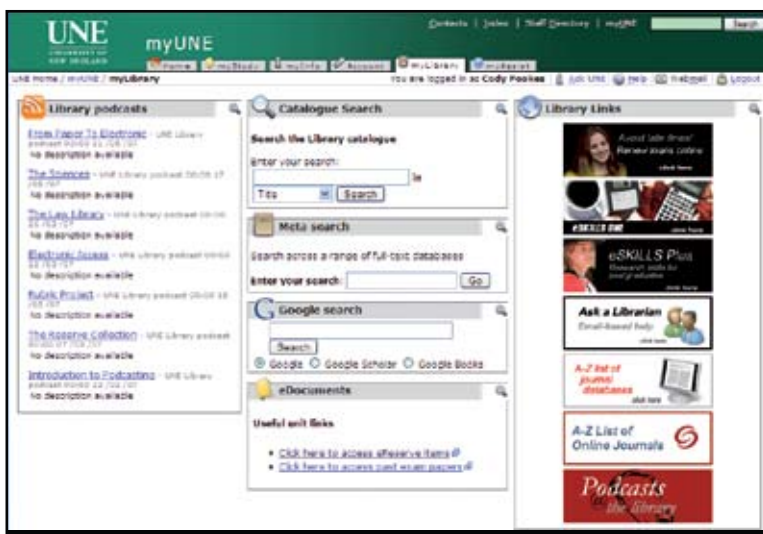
UNE UNIVERSITY OF NEW ENGLAND

myUNE

Contacts | Index | Staff Directory | myUNE Search

Home myStudy myInfo Account myLibrary myAssist

UNE Home / myUNE / myLibrary

You are logged in as Cody Pookes | Ask UNE Help Webmail Logout

Library podcasts

From Paper To Electronic - UNE Library podcast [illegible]
No description available

The Sciences - UNE Library podcast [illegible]
No description available

The Law Library - UNE Library podcast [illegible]
No description available

Electronic Access - UNE Library podcast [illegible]
No description available

Rubric Project - UNE Library podcast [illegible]
No description available

The Reserve Collection - UNE Library podcast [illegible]
No description available

Introduction to Podcasting - UNE Library podcast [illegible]
No description available

Catalogue Search

Search the Library catalogue

Enter your search:

in

Title Search

Meta search

Search across a range of full-text databases

Enter your search: Go

Google search

Search

Google Google Scholar Google Books

eDocuments

Useful unit links

• Click here to access eReserve items
• Click here to access past exam papers

Library Links

Avoid late fines! Renew loans online click here

eSKILLS UNE click here

eSKILLS Plus Research skills for postgraduates click here

Ask a Librarian Email-based help click here

A-Z list of journal databases click here

A-Z List of Online Journals

Podcasts @ the library